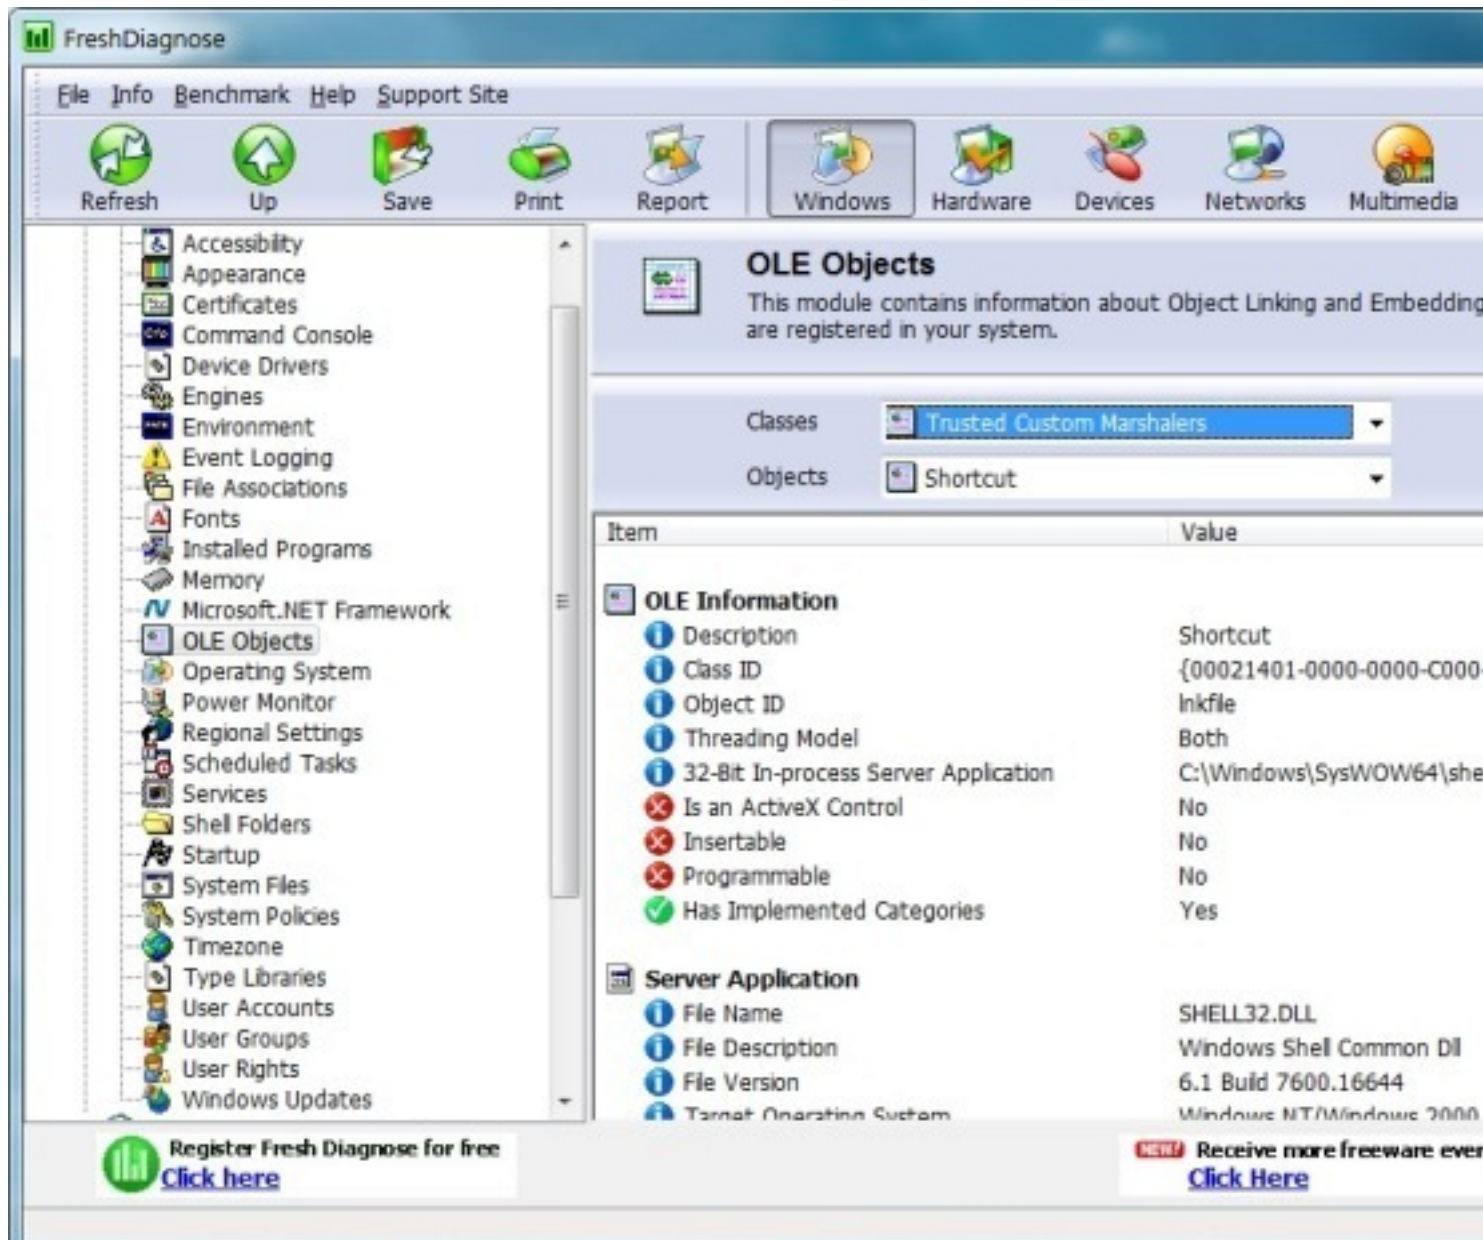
FreshDiagnose

File Info Benchmark Help Support Site

Refresh Up Save Print Report Windows Hardware Devices Networks Multimedia

Accessibility
Appearance
Certificates
Command Console
Device Drivers
Engines
Environment
Event Logging
File Associations
Fonts
Installed Programs
Memory
Microsoft.NET Framework
OLE Objects
Operating System
Power Monitor
Regional Settings
Scheduled Tasks
Services
Shell Folders
Startup
System Files
System Policies
Timezone
Type Libraries
User Accounts
User Groups
User Rights
Windows Updates

OLE Objects
This module contains information about Object Linking and Embedding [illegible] are registered in your system.

Classes Trusted Custom Marshalers
Objects Shortcut

| Item | Value |
|---|---|
| OLE Information | |
| Description | Shortcut |
| Class ID | {00021401-0000-0000-C000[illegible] |
| Object ID | lnkfile |
| Threading Model | Both |
| 32-Bit In-process Server Application | C:\Windows\SysWOW64\she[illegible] |
| Is an ActiveX Control | No |
| Insertable | No |
| Programmable | No |
| Has Implemented Categories | Yes |
| Server Application | |
| File Name | SHELL32.DLL |
| File Description | Windows Shell Common Dll |
| File Version | 6.1 Build 7600.16644 |
| Target Operating System | Windows NT/Windows 2000 |

Register Fresh Diagnose for free
Click here

NEW! Receive more freeware ever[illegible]
Click Here